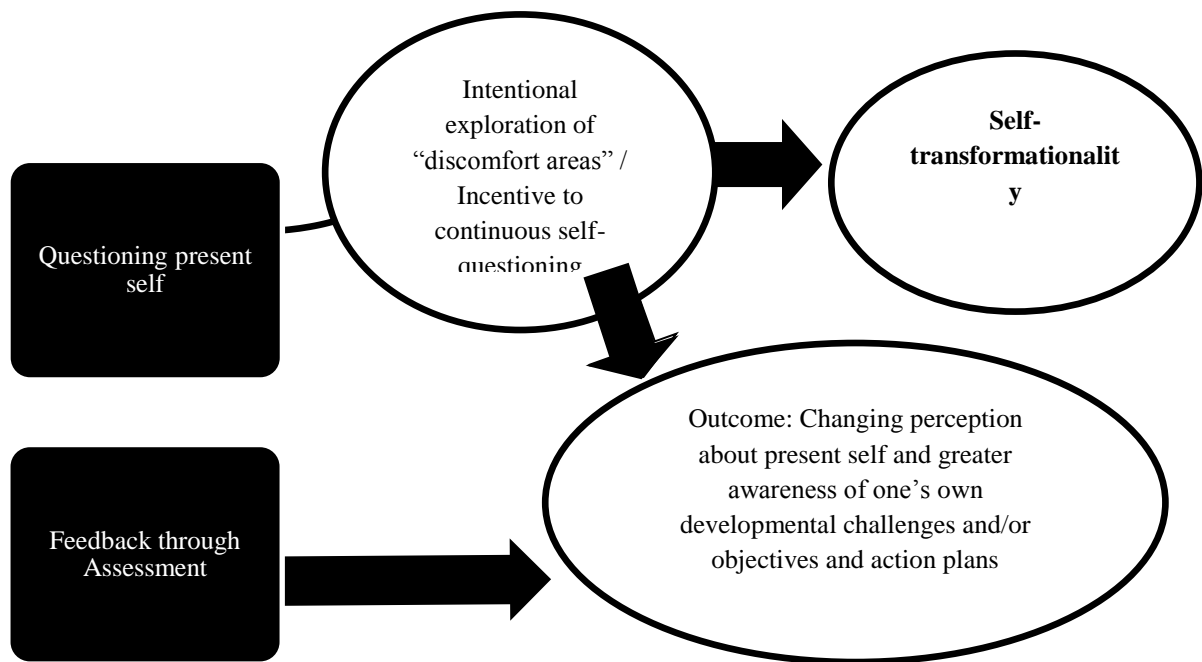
Questioning present self

Intentional exploration of "discomfort areas" / Incentive to continuous self-questioning

Self-transformationality

Feedback through Assessment

Outcome: Changing perception about present self and greater awareness of one's own developmental challenges and/or objectives and action plans